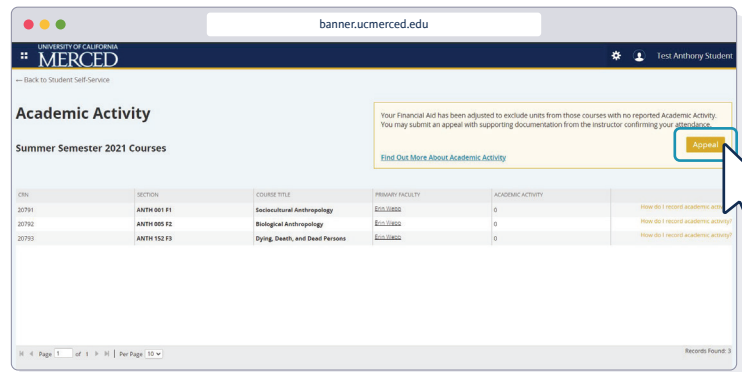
banner.ucmerced.edu

UNIVERSITY OF CALIFORNIA
MERCED

Test Anthony Student

← Back to Student Self-Service

Academic Activity

Summer Semester 2021 Courses

Your Financial Aid has been adjusted to exclude units from those courses with no reported Academic Activity. You may submit an appeal with supporting documentation from the instructor confirming your attendance.

Find Out More About Academic Activity

Appeal

| CRN | SECTION | COURSE TITLE | PRIMARY FACULTY | ACADEMIC ACTIVITY | |
|---|---|---|---|---|---|
| 20791 | ANTH 001 F1 | Sociocultural Anthropology | Erin Webb | 0 | How do I record academic activ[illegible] |
| 20792 | ANTH 005 F2 | Biological Anthropology | Erin Webb | 0 | How do I record academic activity? |
| 20793 | ANTH 152 F3 | Dying, Death, and Dead Persons | Erin Webb | 0 | How do I record academic activity? |

Page 1 of 1 | Per Page 10

Records Found: 3